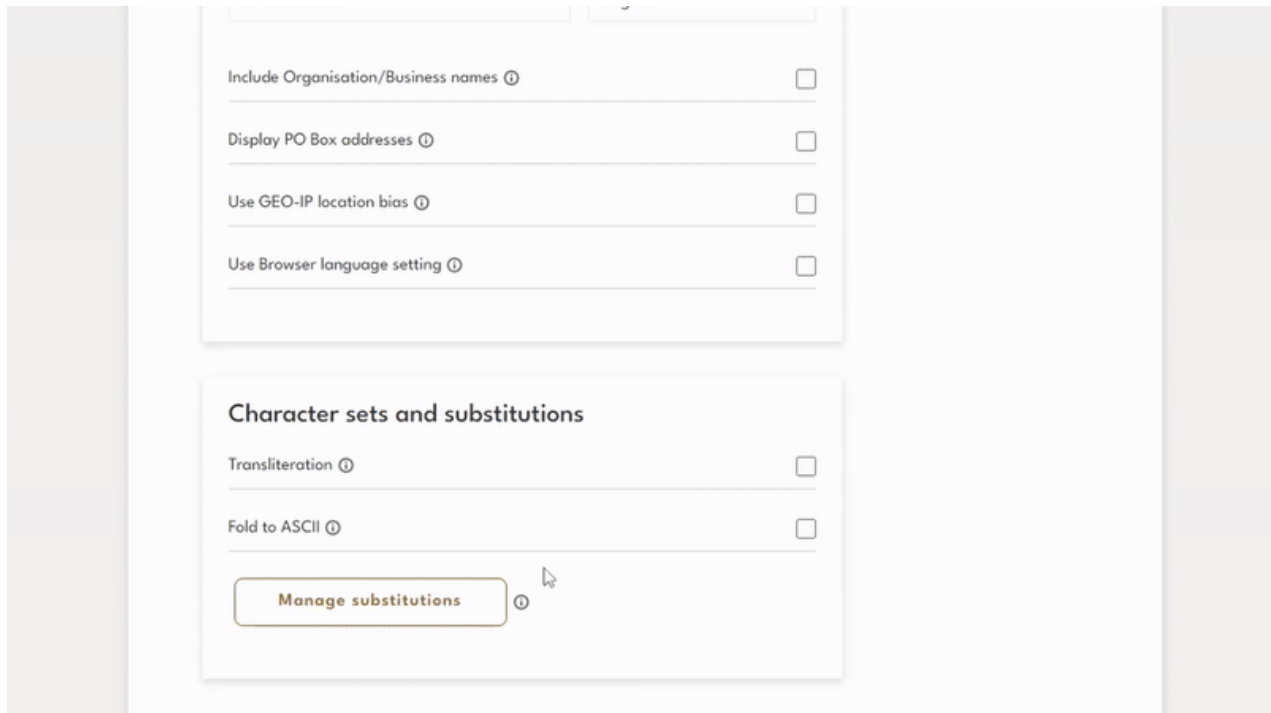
Include Organisation/Business names ⓘ

Display PO Box addresses ⓘ

Use GEO-IP location bias ⓘ

Use Browser language setting ⓘ

Character sets and substitutions

Transliteration ⓘ

Fold to ASCII ⓘ

Manage substitutions ⓘ